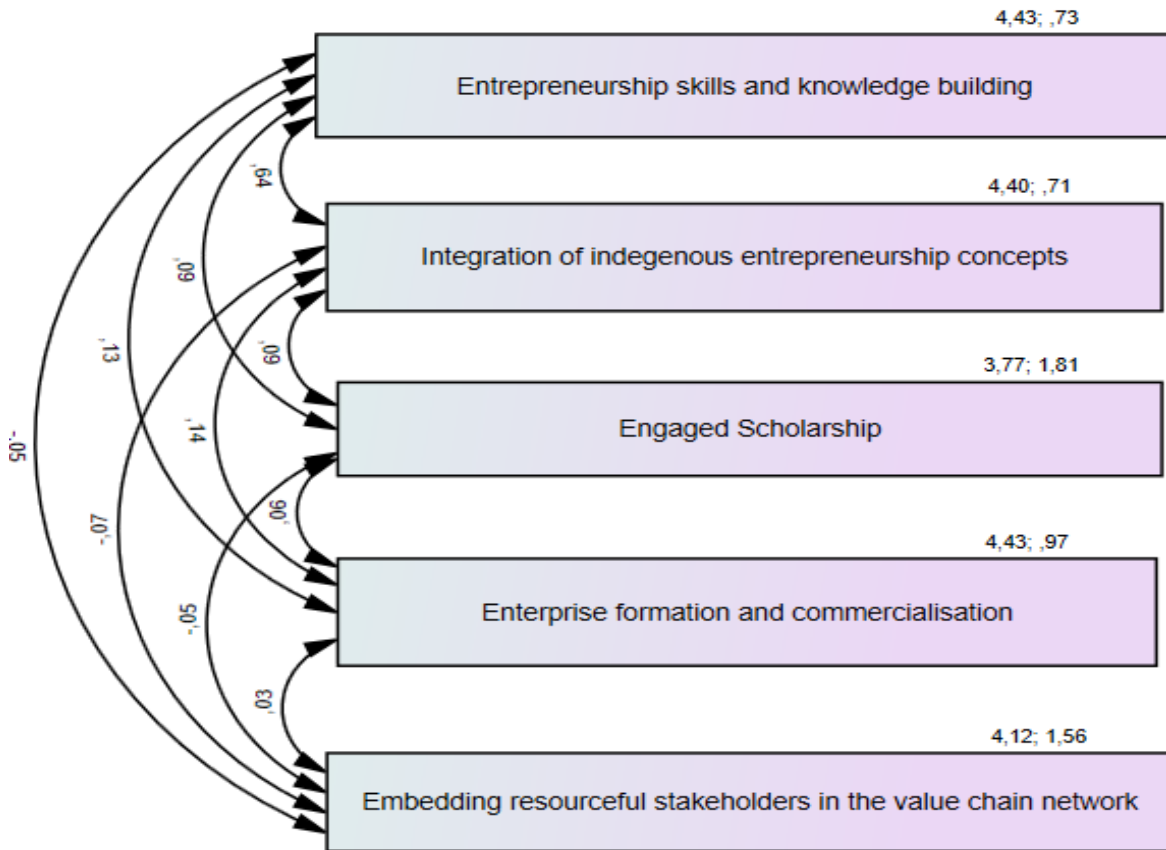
4,43; ,73

Entrepreneurship skills and knowledge building

4,40; ,71

Integration of indegenous entrepreneurship concepts

3,77; 1,81

Engaged Scholarship

4,43; ,97

Enterprise formation and commercialisation

4,12; 1,56

Embedding resourceful stakeholders in the value chain network

,64

,09

,13

-,05

,09

,14

-,07

,09

-,05

,03